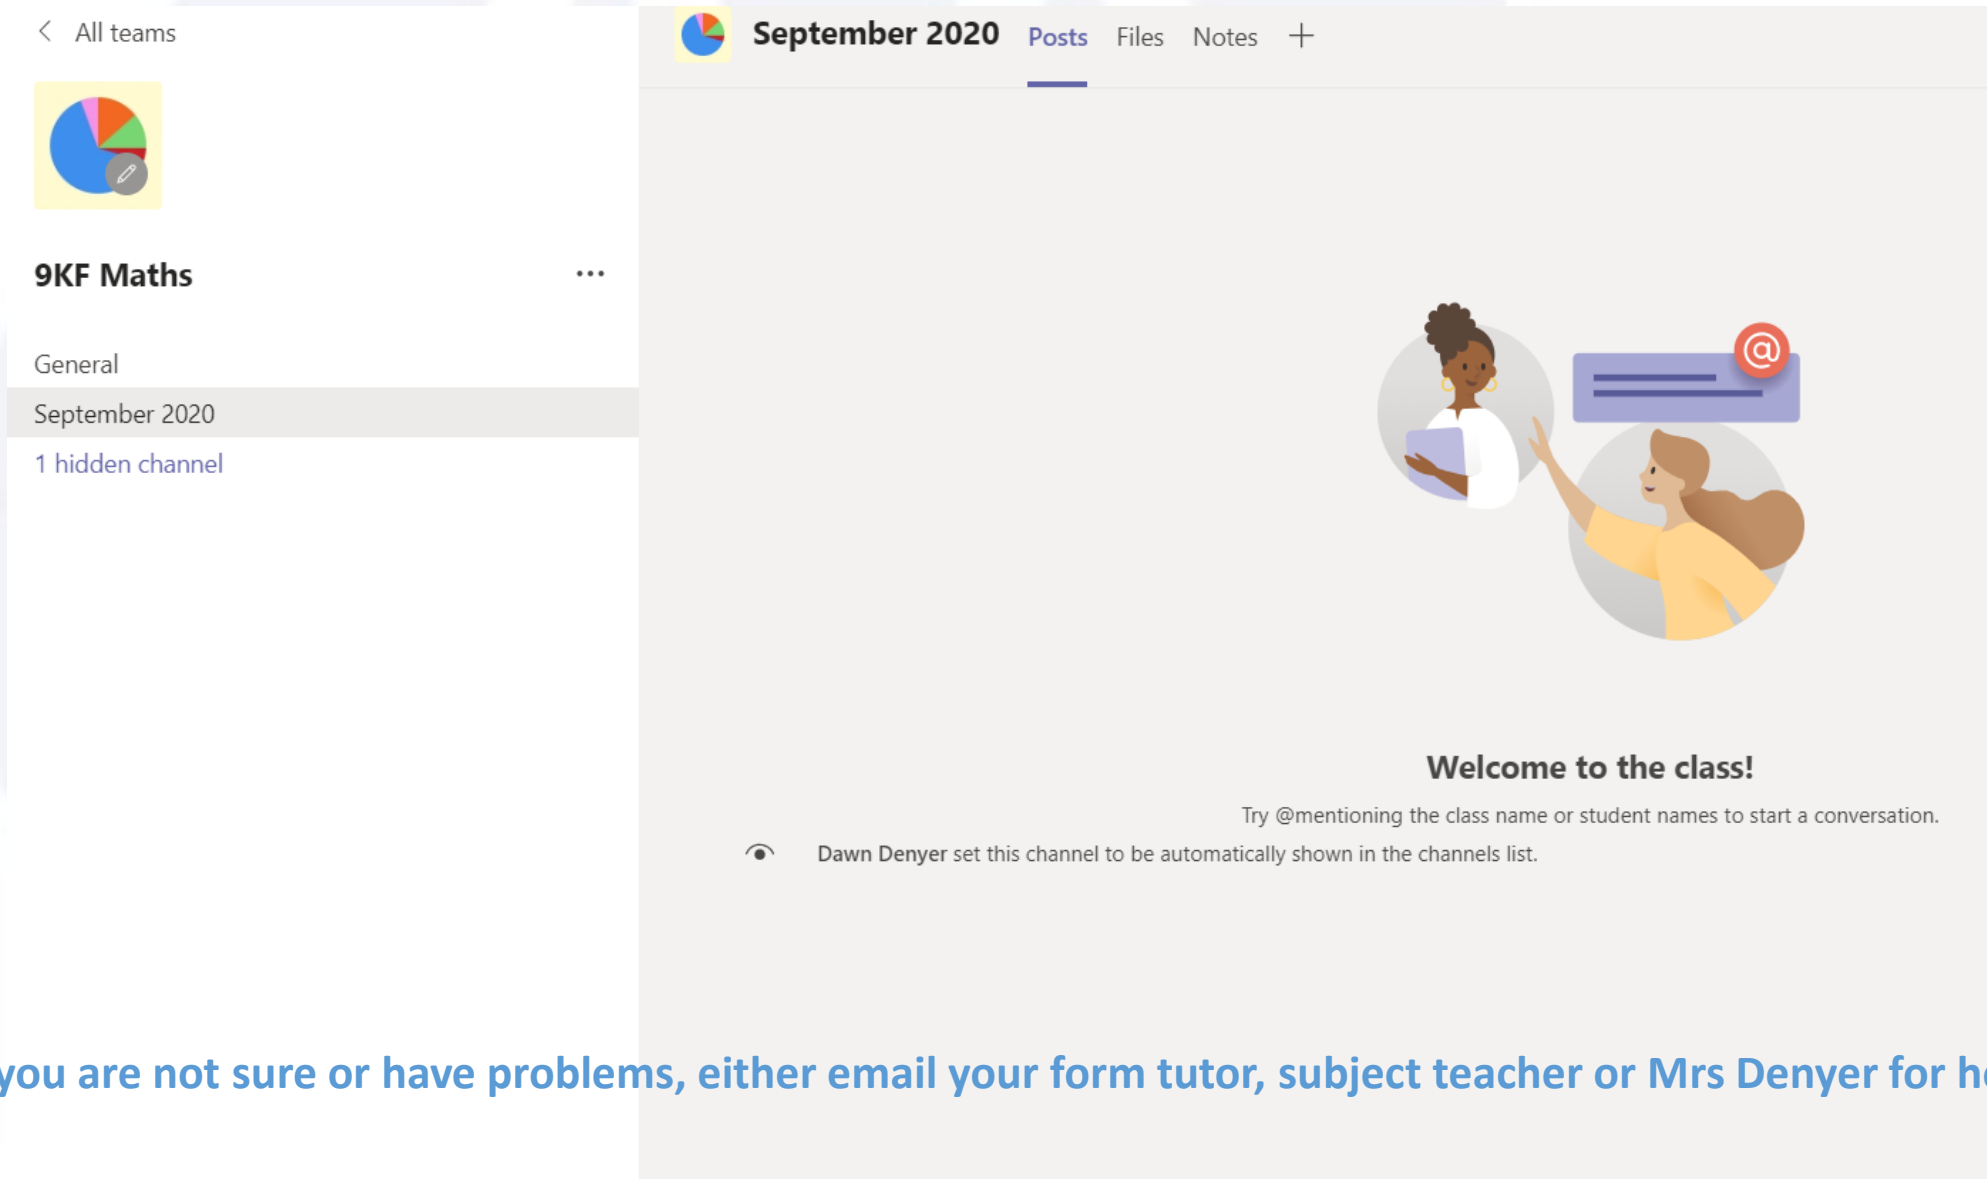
All teams

9KF Maths ...

General

September 2020

1 hidden channel

September 2020 Posts Files Notes +

Welcome to the class!

Try @mentioning the class name or student names to start a conversation.

Dawn Denyer set this channel to be automatically shown in the channels list.

you are not sure or have problems, either email your form tutor, subject teacher or Mrs Denyer for he